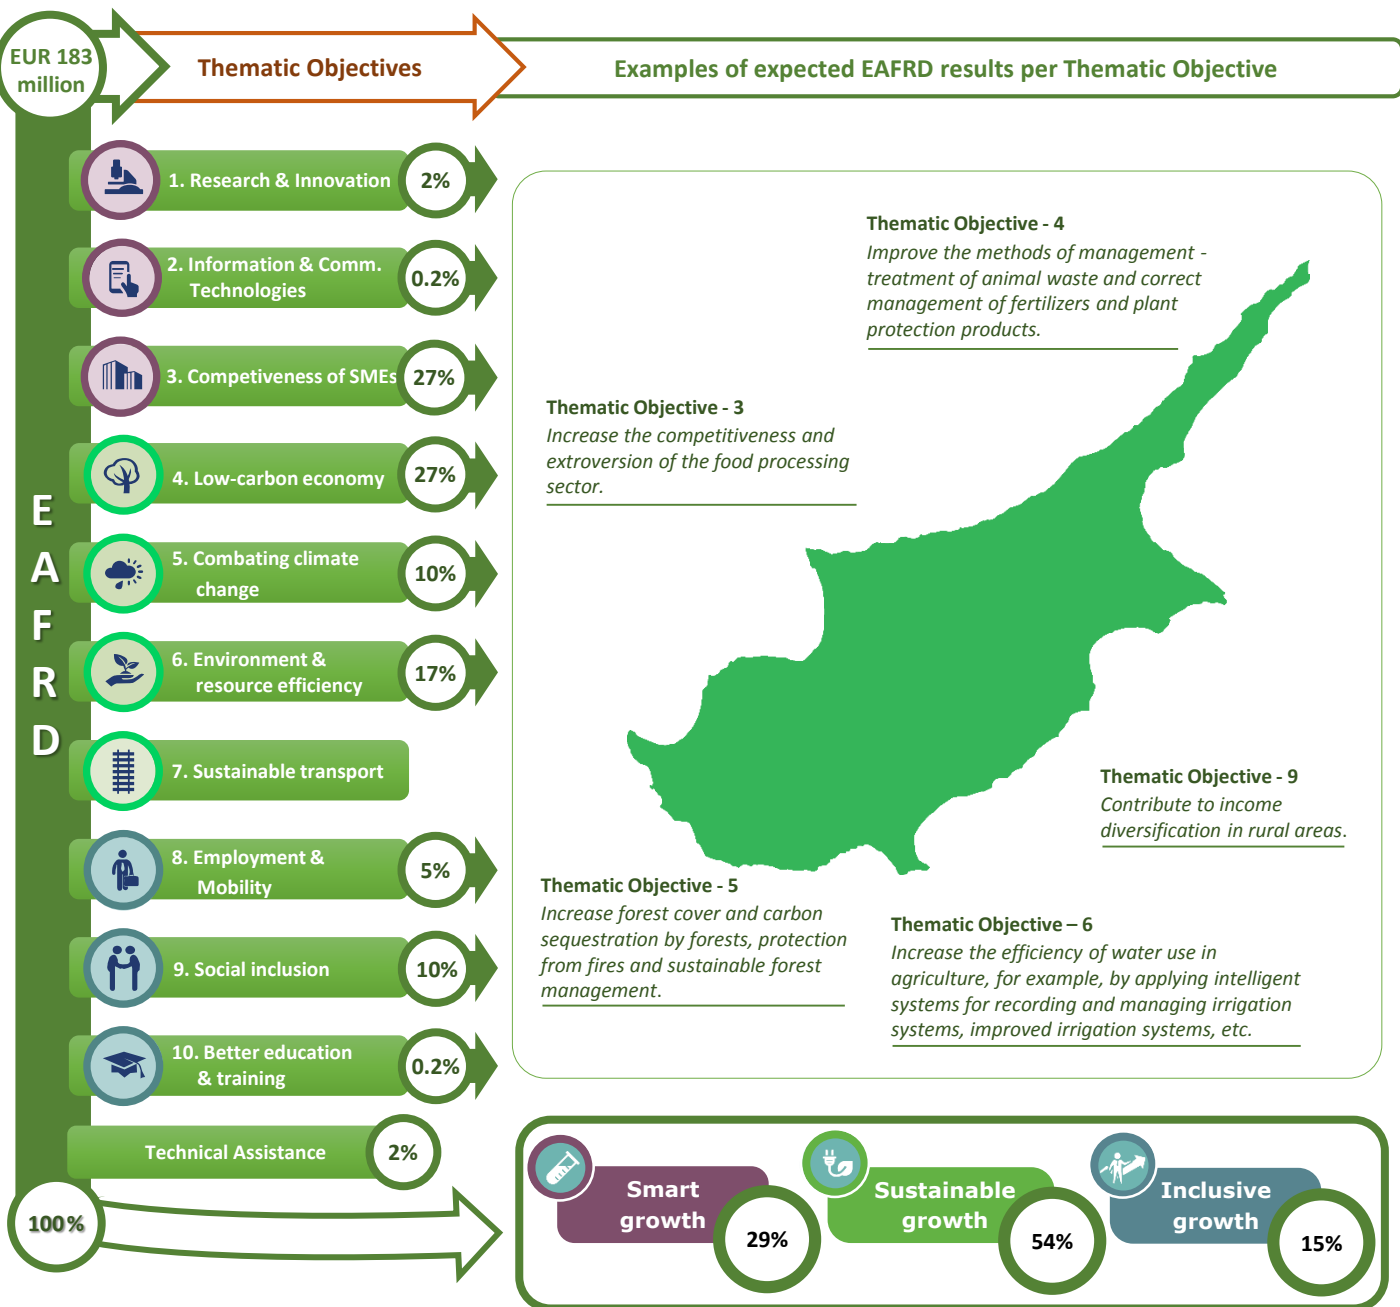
EUR 183 million

Thematic Objectives

Examples of expected EAFRD results per Thematic Objective

EAFRD

1. Research & Innovation 2%

2. Information & Comm. Technologies 0.2%

3. Competiveness of SMEs 27%

4. Low-carbon economy 27%

5. Combating climate change 10%

6. Environment & resource efficiency 17%

7. Sustainable transport

8. Employment & Mobility 5%

9. Social inclusion 10%

10. Better education & training 0.2%

Technical Assistance 2%

100%

Thematic Objective - 4
Improve the methods of management - treatment of animal waste and correct management of fertilizers and plant protection products.

Thematic Objective - 3
Increase the competitiveness and extroversion of the food processing sector.

Thematic Objective - 9
Contribute to income diversification in rural areas.

Thematic Objective - 5
Increase forest cover and carbon sequestration by forests, protection from fires and sustainable forest management.

Thematic Objective – 6
Increase the efficiency of water use in agriculture, for example, by applying intelligent systems for recording and managing irrigation systems, improved irrigation systems, etc.

Smart growth 29%

Sustainable growth 54%

Inclusive growth 15%